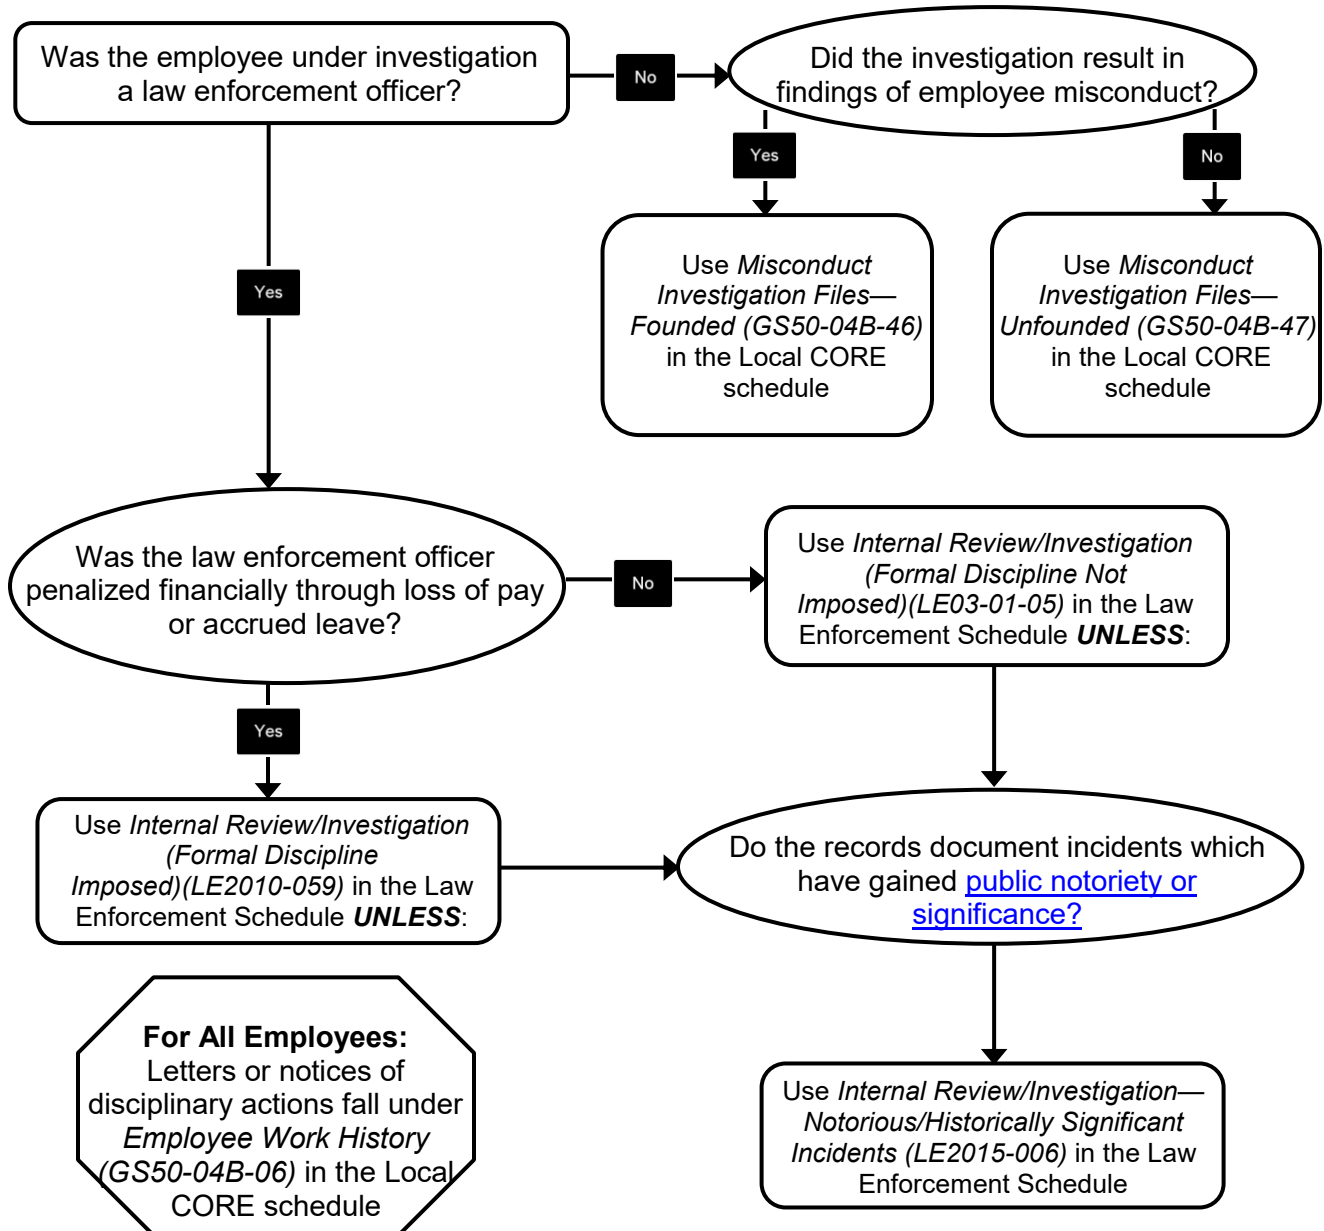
Was the employee under investigation a law enforcement officer?

No

Did the investigation result in findings of employee misconduct?

Yes

No

Use *Misconduct Investigation Files—Founded (GS50-04B-46)* in the Local CORE schedule

Use *Misconduct Investigation Files—Unfounded (GS50-04B-47)* in the Local CORE schedule

Yes

Was the law enforcement officer penalized financially through loss of pay or accrued leave?

No

Use *Internal Review/Investigation (Formal Discipline Not Imposed)(LE03-01-05)* in the Law Enforcement Schedule ***UNLESS***:

Yes

Use *Internal Review/Investigation (Formal Discipline Imposed)(LE2010-059)* in the Law Enforcement Schedule ***UNLESS***:

Do the records document incidents which have gained public notoriety or significance?

**For All Employees:** Letters or notices of disciplinary actions fall under *Employee Work History (GS50-04B-06)* in the Local CORE schedule

Use *Internal Review/Investigation—Notorious/Historically Significant Incidents (LE2015-006)* in the Law Enforcement Schedule